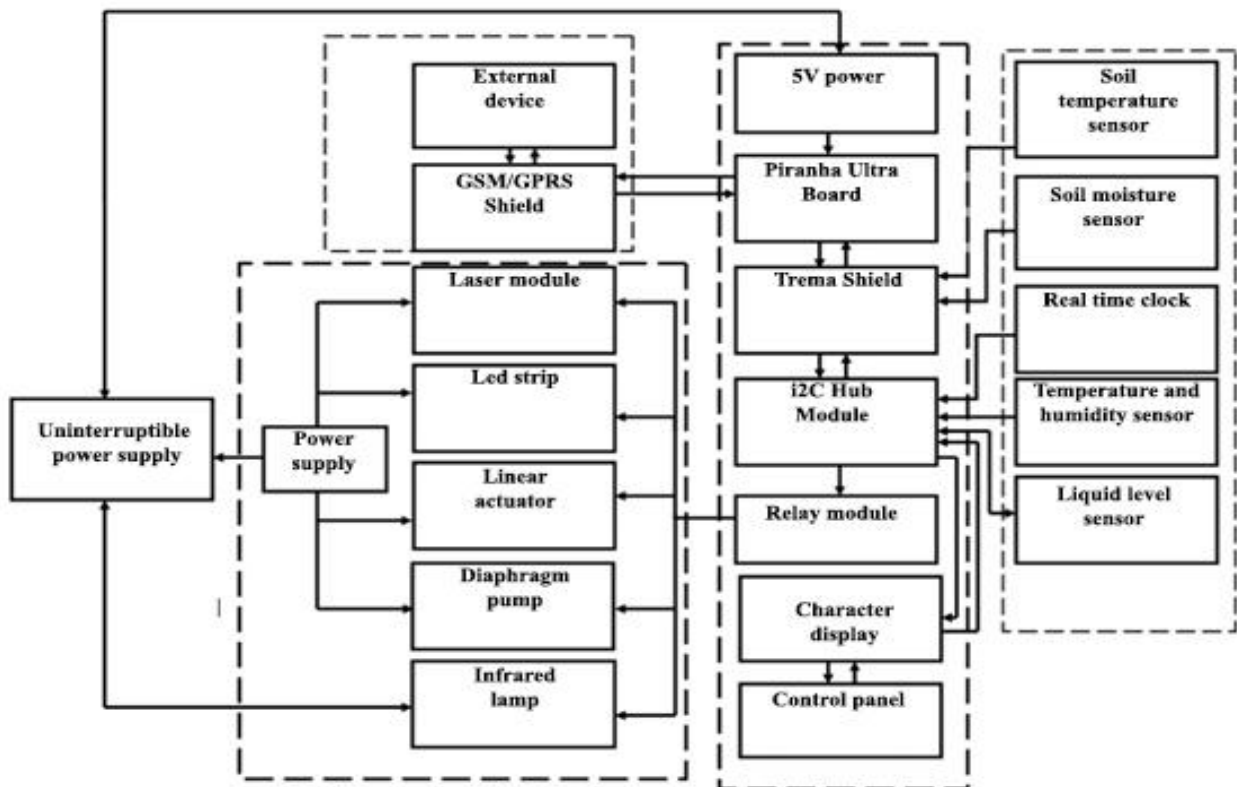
External device

GSM/GPRS Shield

5V power

Piranha Ultra Board

Trema Shield

i2C Hub Module

Relay module

Character display

Control panel

Soil temperature sensor

Soil moisture sensor

Real time clock

Temperature and humidity sensor

Liquid level sensor

Laser module

Led strip

Linear actuator

Diaphragm pump

Infrared lamp

Power supply

Uninterruptible power supply